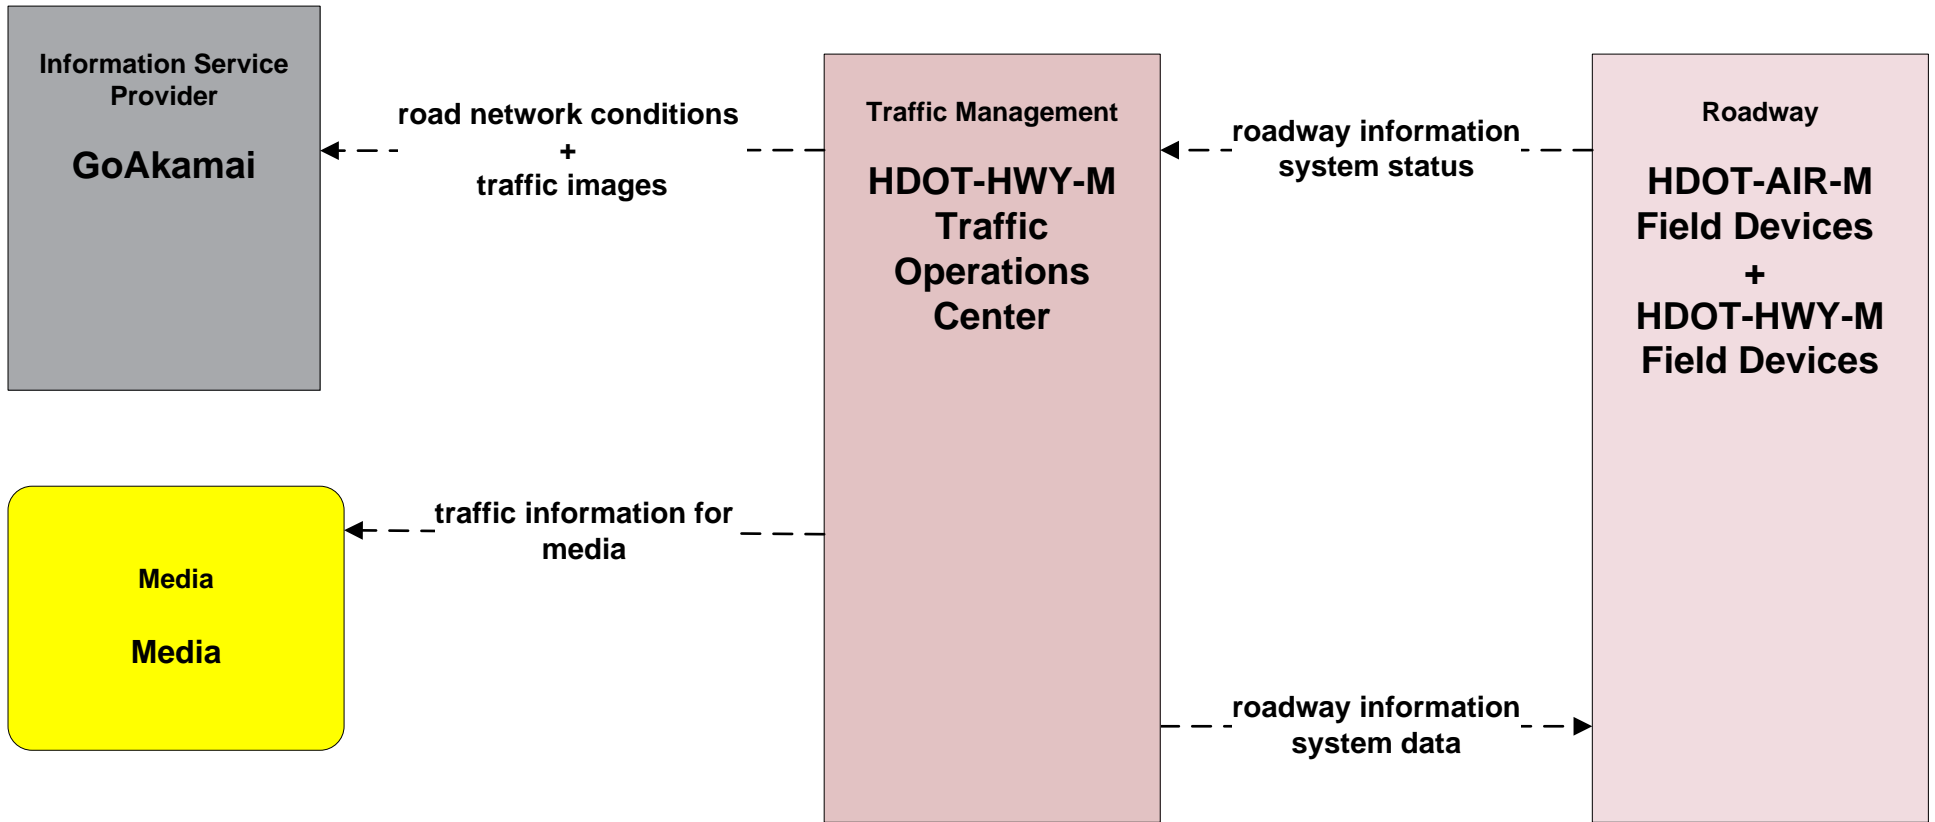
Information Service Provider

GoAkamai

road network conditions
+
traffic images

Traffic Management

HDOT-HWY-M Traffic Operations Center

roadway information system status

Roadway

HDOT-AIR-M Field Devices
+
HDOT-HWY-M Field Devices

traffic information for media

Media

Media

roadway information system data